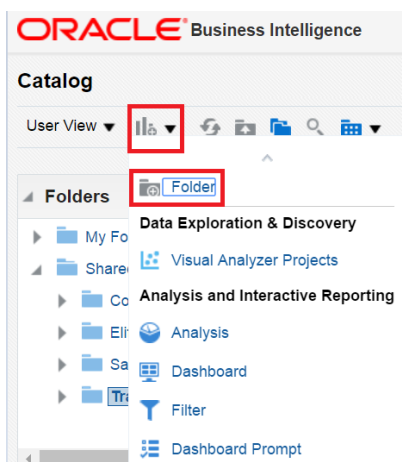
ORACLE® Business Intelligence

Catalog

User View ▼

Folders

My Fo

Share

Co

Eli

Sa

Tra

Folder

Data Exploration & Discovery

Visual Analyzer Projects

Analysis and Interactive Reporting

Analysis

Dashboard

Filter

Dashboard Prompt